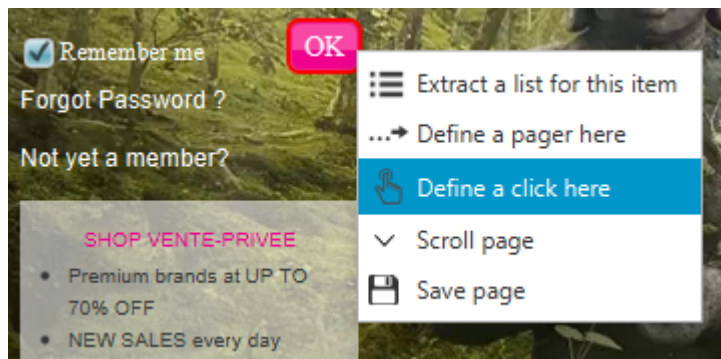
Remember me
OK
Forgot Password ?
Not yet a member?
SHOP VENTE-PRIVEE
• Premium brands at UP TO 70% OFF
• NEW SALES every day

Extract a list for this item
Define a pager here
Define a click here
Scroll page
Save page